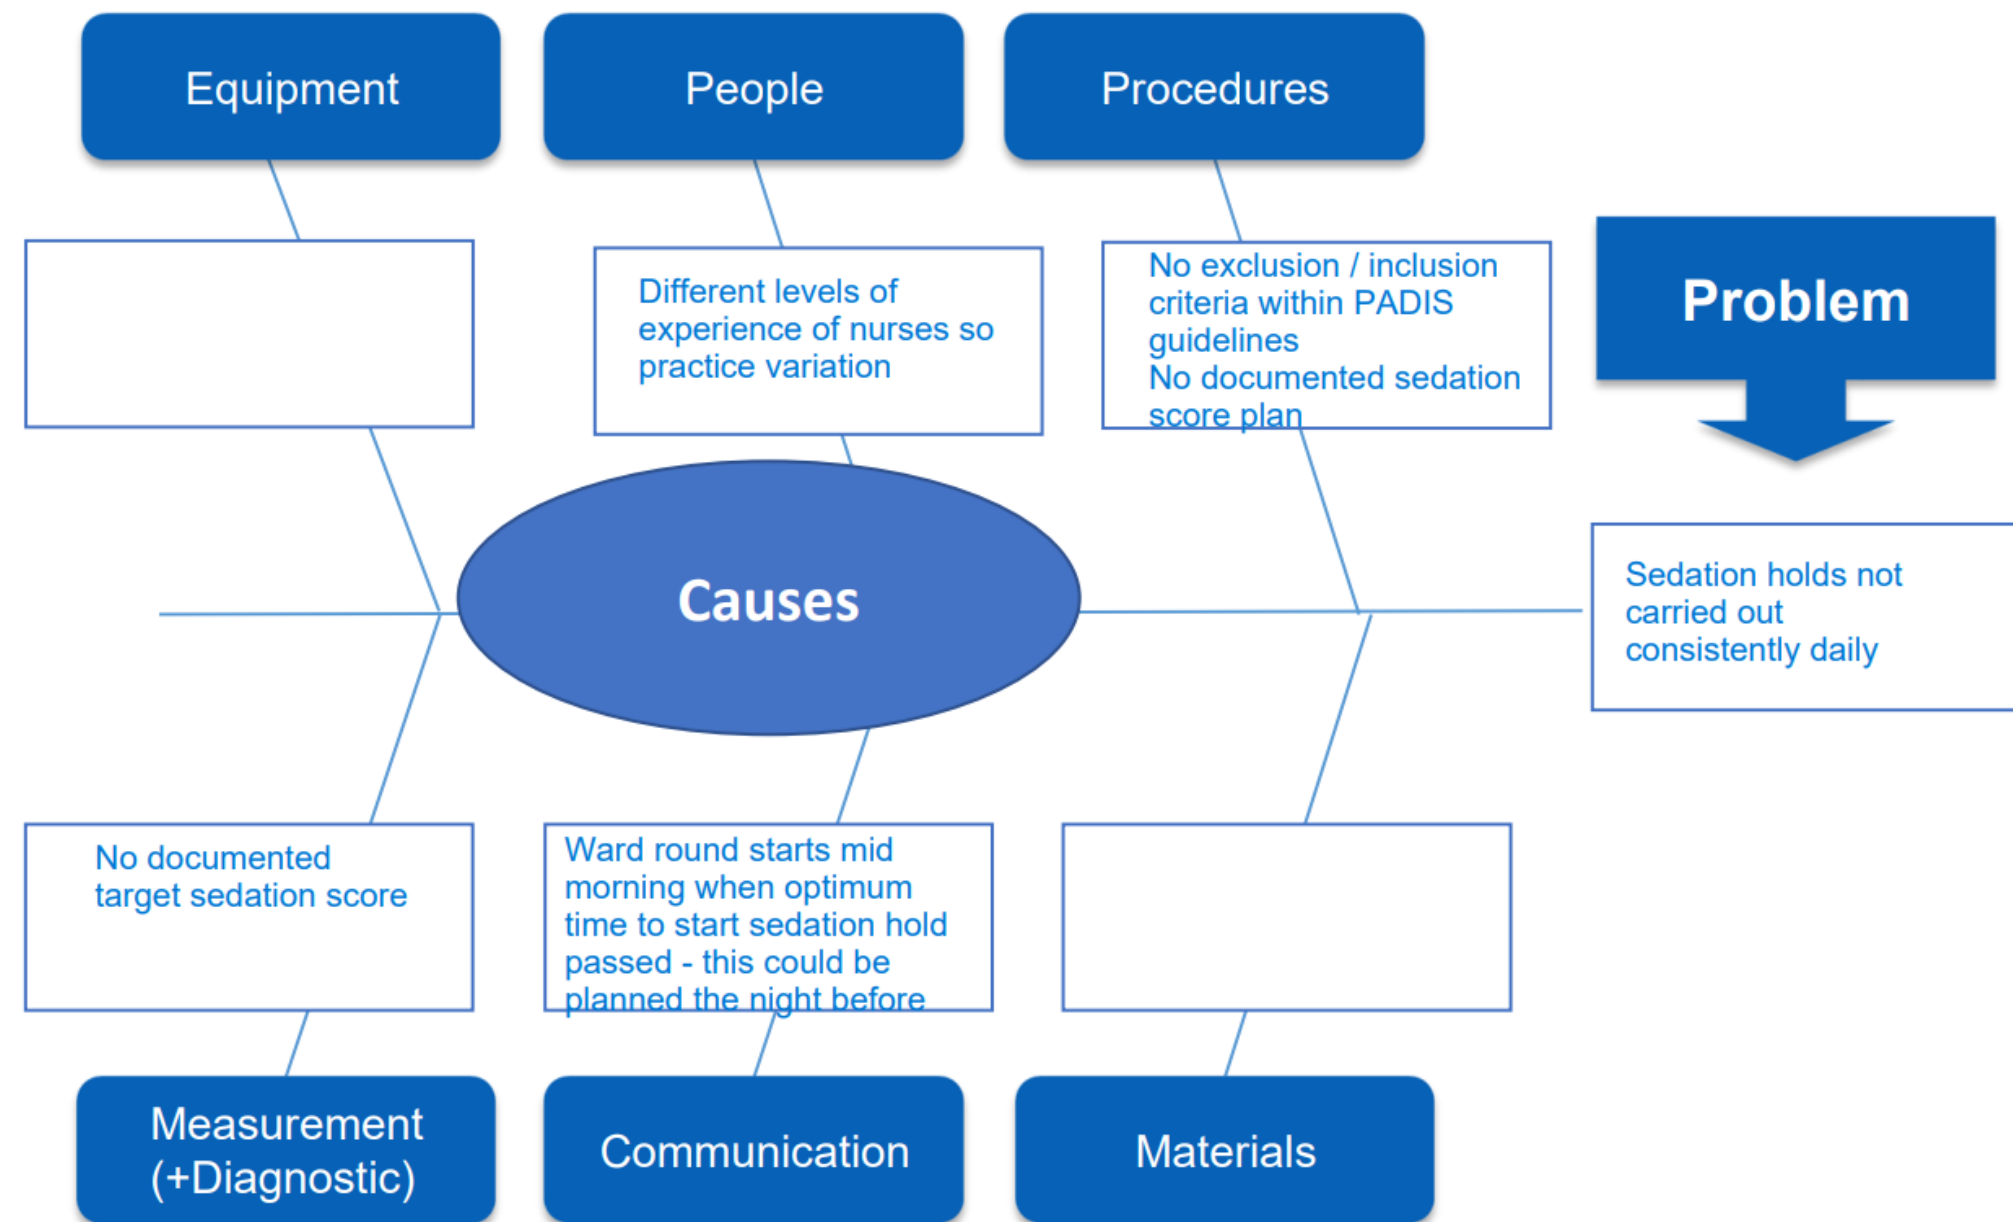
Equipment

People

Procedures

Different levels of experience of nurses so practice variation

No exclusion / inclusion criteria within PADIS guidelines
No documented sedation score plan

Problem

Causes

Sedation holds not carried out consistently daily

No documented target sedation score

Ward round starts mid morning when optimum time to start sedation hold passed - this could be planned the night before

Measurement (+Diagnostic)

Communication

Materials